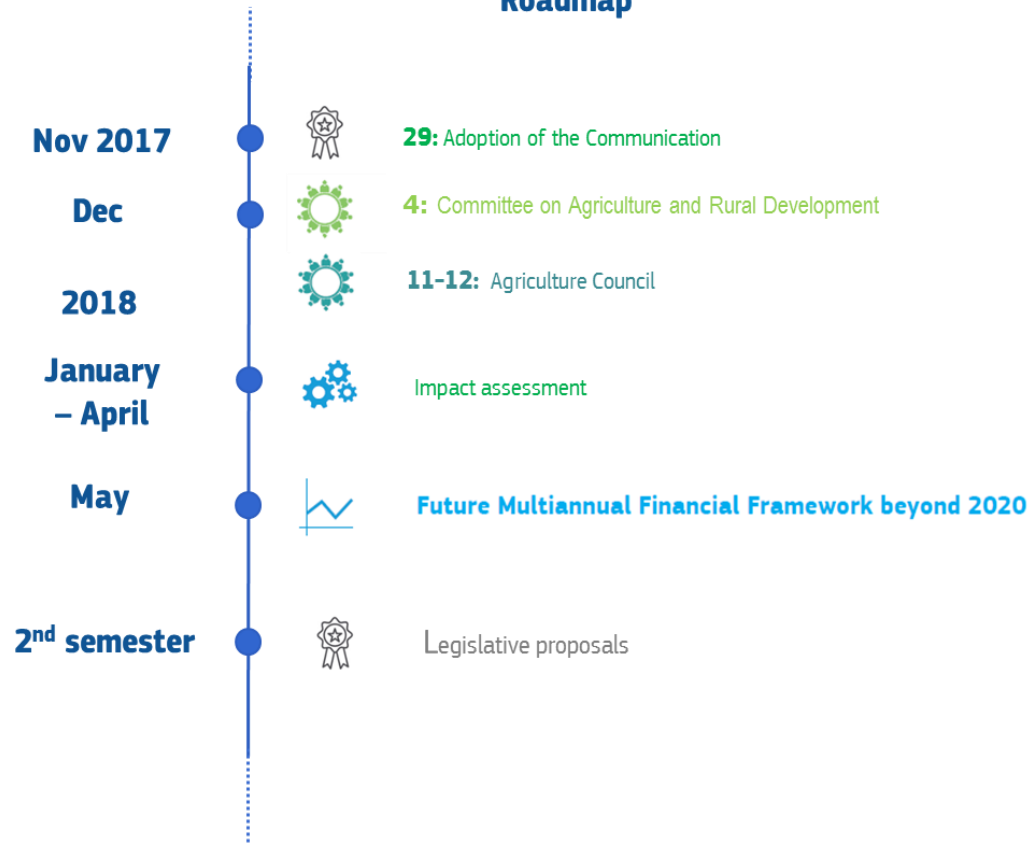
Roadmap

Nov 2017 — 29: Adoption of the Communication

Dec — 4: Committee on Agriculture and Rural Development

11-12: Agriculture Council

2018

January – April — Impact assessment

May — Future Multiannual Financial Framework beyond 2020

2nd semester — Legislative proposals